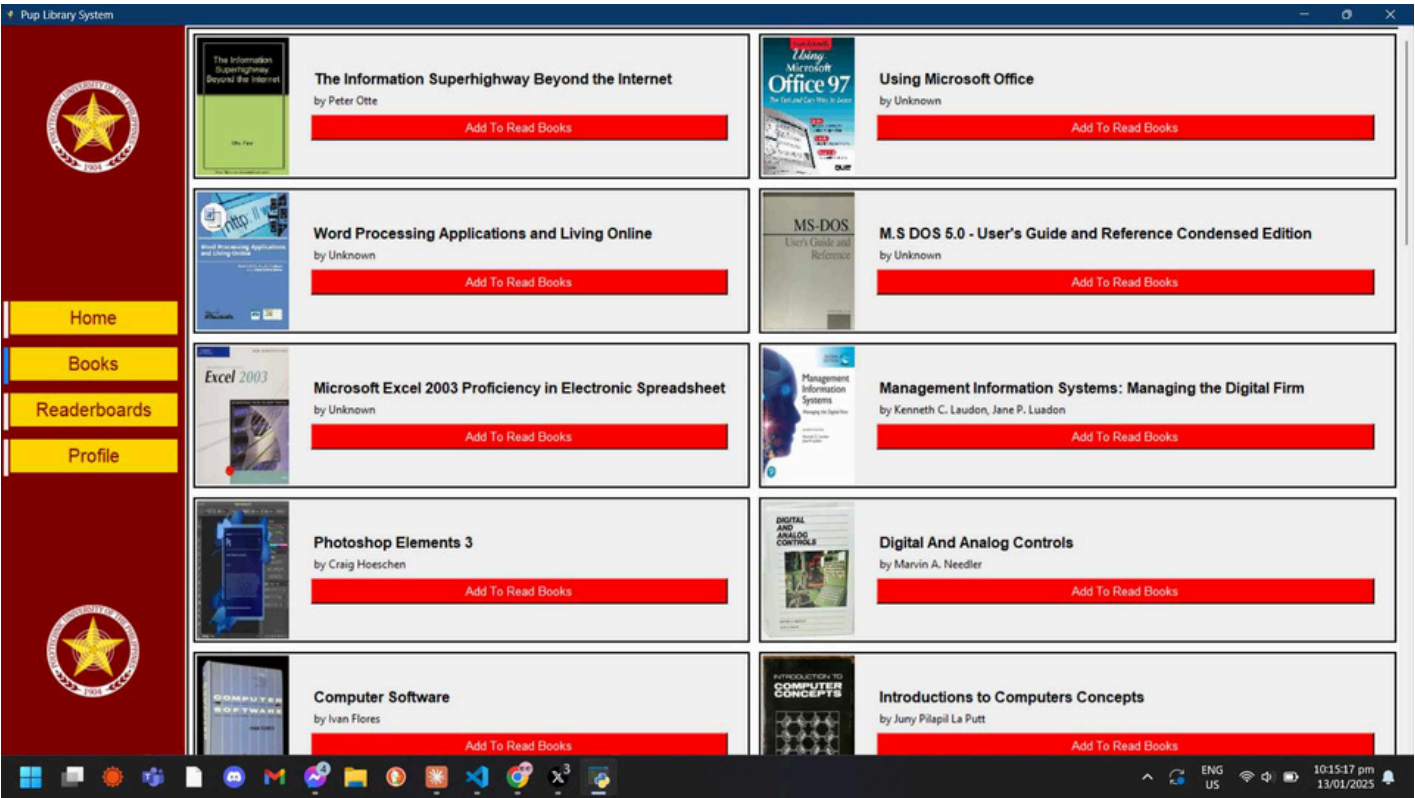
Pup Library System

POLYTECHNIC UNIVERSITY OF THE PHILIPPINES 1904

Home
Books
Readerboards
Profile

POLYTECHNIC UNIVERSITY OF THE PHILIPPINES 1904

The Information Superhighway Beyond the Internet

The Information Superhighway Beyond the Internet
by Peter Otte
Add To Read Books

Using Microsoft Office 97

Using Microsoft Office
by Unknown
Add To Read Books

Word Processing Applications and Living Online

Word Processing Applications and Living Online
by Unknown
Add To Read Books

MS-DOS User's Guide and Reference

M.S DOS 5.0 - User's Guide and Reference Condensed Edition
by Unknown
Add To Read Books

Excel 2003

Microsoft Excel 2003 Proficiency in Electronic Spreadsheet
by Unknown
Add To Read Books

Management Information Systems

Management Information Systems: Managing the Digital Firm
by Kenneth C. Laudon, Jane P. Luadon
Add To Read Books

Photoshop Elements 3
by Craig Hoeschen
Add To Read Books

DIGITAL AND ANALOG CONTROLS

Digital And Analog Controls
by Marvin A. Needler
Add To Read Books

COMPUTER SOFTWARE

Computer Software
by Ivan Flores
Add To Read Books

INTRODUCTION TO COMPUTER CONCEPTS

Introductions to Computers Concepts
by Juny Pilapil La Putt
Add To Read Books

ENG US
10:15:17 pm
13/01/2025